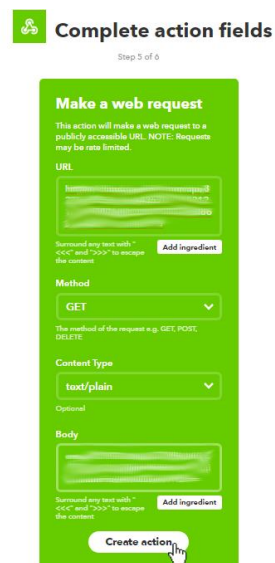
Complete action fields

Step 5 of 6

Make a web request

This action will make a web request to a publicly accessible URL. NOTE: Requests may be rate limited.

URL

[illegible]

Surround any text with "<<<" and ">>>" to escape the content

Add ingredient

Method

GET

The method of the request e.g. GET, POST, DELETE

Content Type

text/plain

Optional

Body

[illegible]

Surround any text with "<<<" and ">>>" to escape the content

Add ingredient

Create action